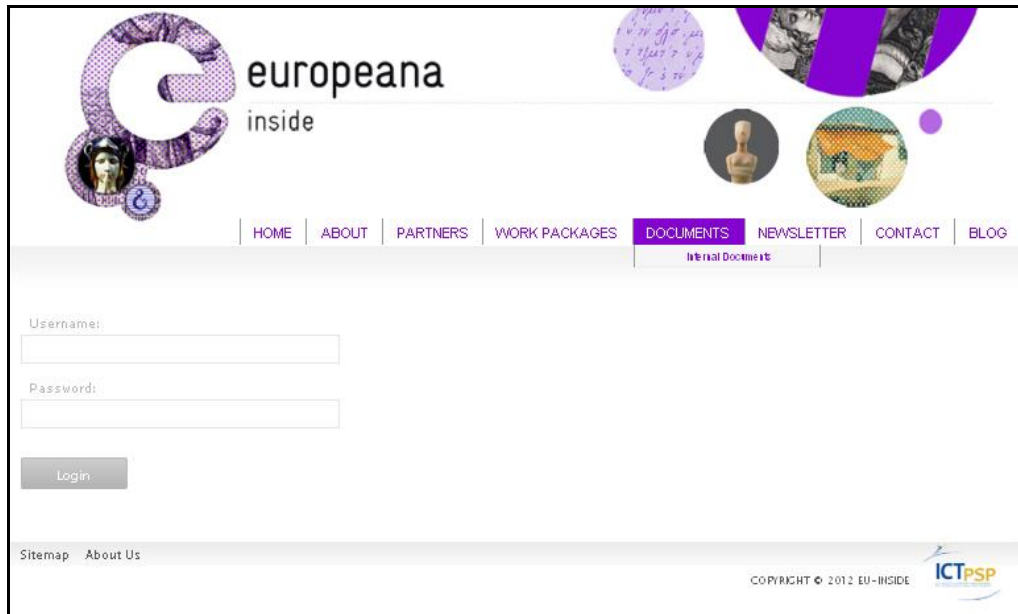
europeana
inside

HOME | ABOUT | PARTNERS | WORK PACKAGES | DOCUMENTS | NEWSLETTER | CONTACT | BLOG

Internal Documents

Username:

Password:

Login

Sitemap About Us

COPYRIGHT © 2012 EU-INSIDE

ICTPSP